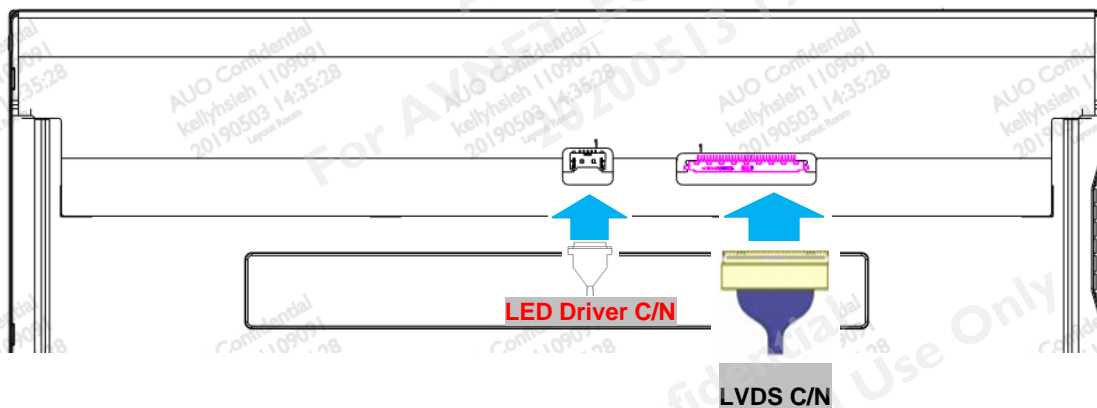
AUO Confidential
kellyhsieh 110909
20190503 14:35:28
Layout Room

AUO Confidential
kellyhsieh 110909
20190503 14:35:28
Layout Room

AUO Confidential
kellyhsieh 110909
20190503 14:35:28
Layout Room

AUO Confidential
kellyhsieh 110909
20190503 14:35:28

For AVNET 20200513 Confidential Use Only

1

1

LED Driver C/N

LVDS C/N

Confidential
110909
28

Confidential
110909
28

Confidential
110909
28